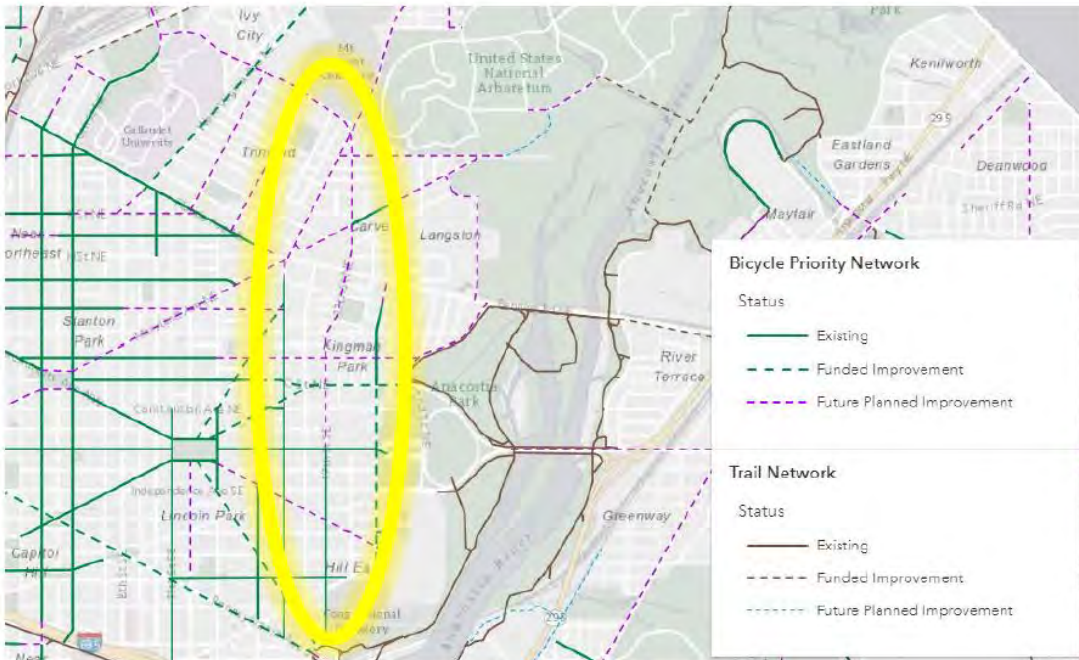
Ivy City

Mt

United States National Arboretum

Kenilworth

Gallaudet University

Trinidad

295

Eastland Gardens

Deanwood

Sheriff Rd NE

Mayfair

Carver

Langston

Near Northeast

H St NE

Bicycle Priority Network

Status

Existing

Funded Improvement

Future Planned Improvement

Stanton Park

Kingman Park

River Terrace

Anacostia Park

Constitution Ave NE

Independence Ave SE

Lincoln Park

Greenway

Trail Network

Status

Existing

Funded Improvement

Future Planned Improvement

Capitol Hill

Hill East

Congressional Cemetery

295

695

Near